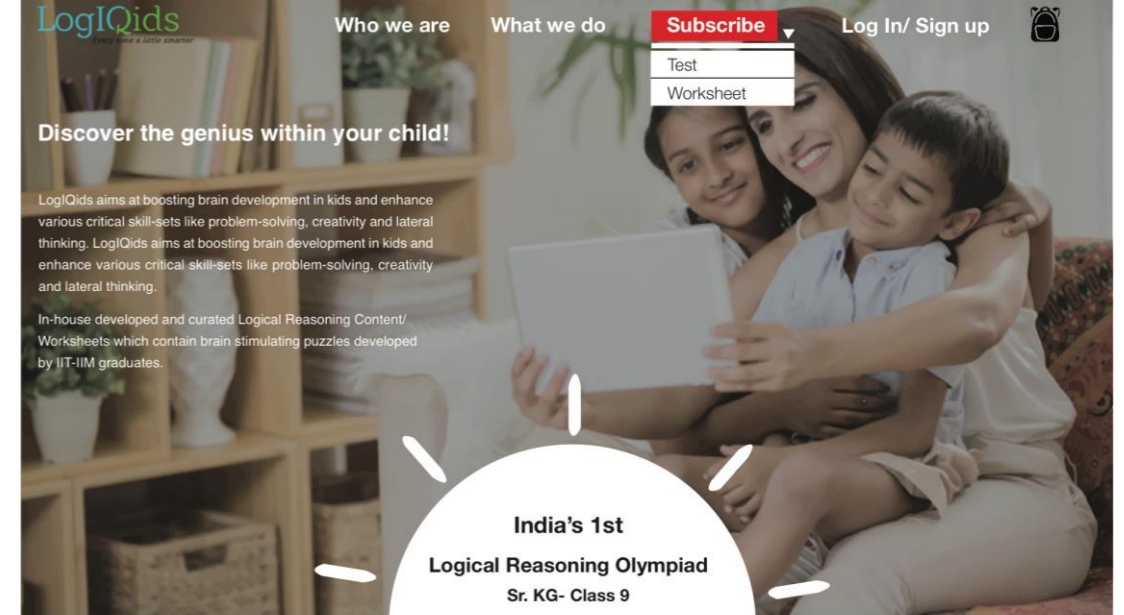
LogIQids
Every time a little smarter

Who we are
What we do
Subscribe
Test
Worksheet
Log In/ Sign up

Discover the genius within your child!

LogIQids aims at boosting brain development in kids and enhance various critical skill-sets like problem-solving, creativity and lateral thinking. LogIQids aims at boosting brain development in kids and enhance various critical skill-sets like problem-solving, creativity and lateral thinking.

In-house developed and curated Logical Reasoning Content/ Worksheets which contain brain stimulating puzzles developed by IIT-IIM graduates.

India's 1st
Logical Reasoning Olympiad
Sr. KG- Class 9